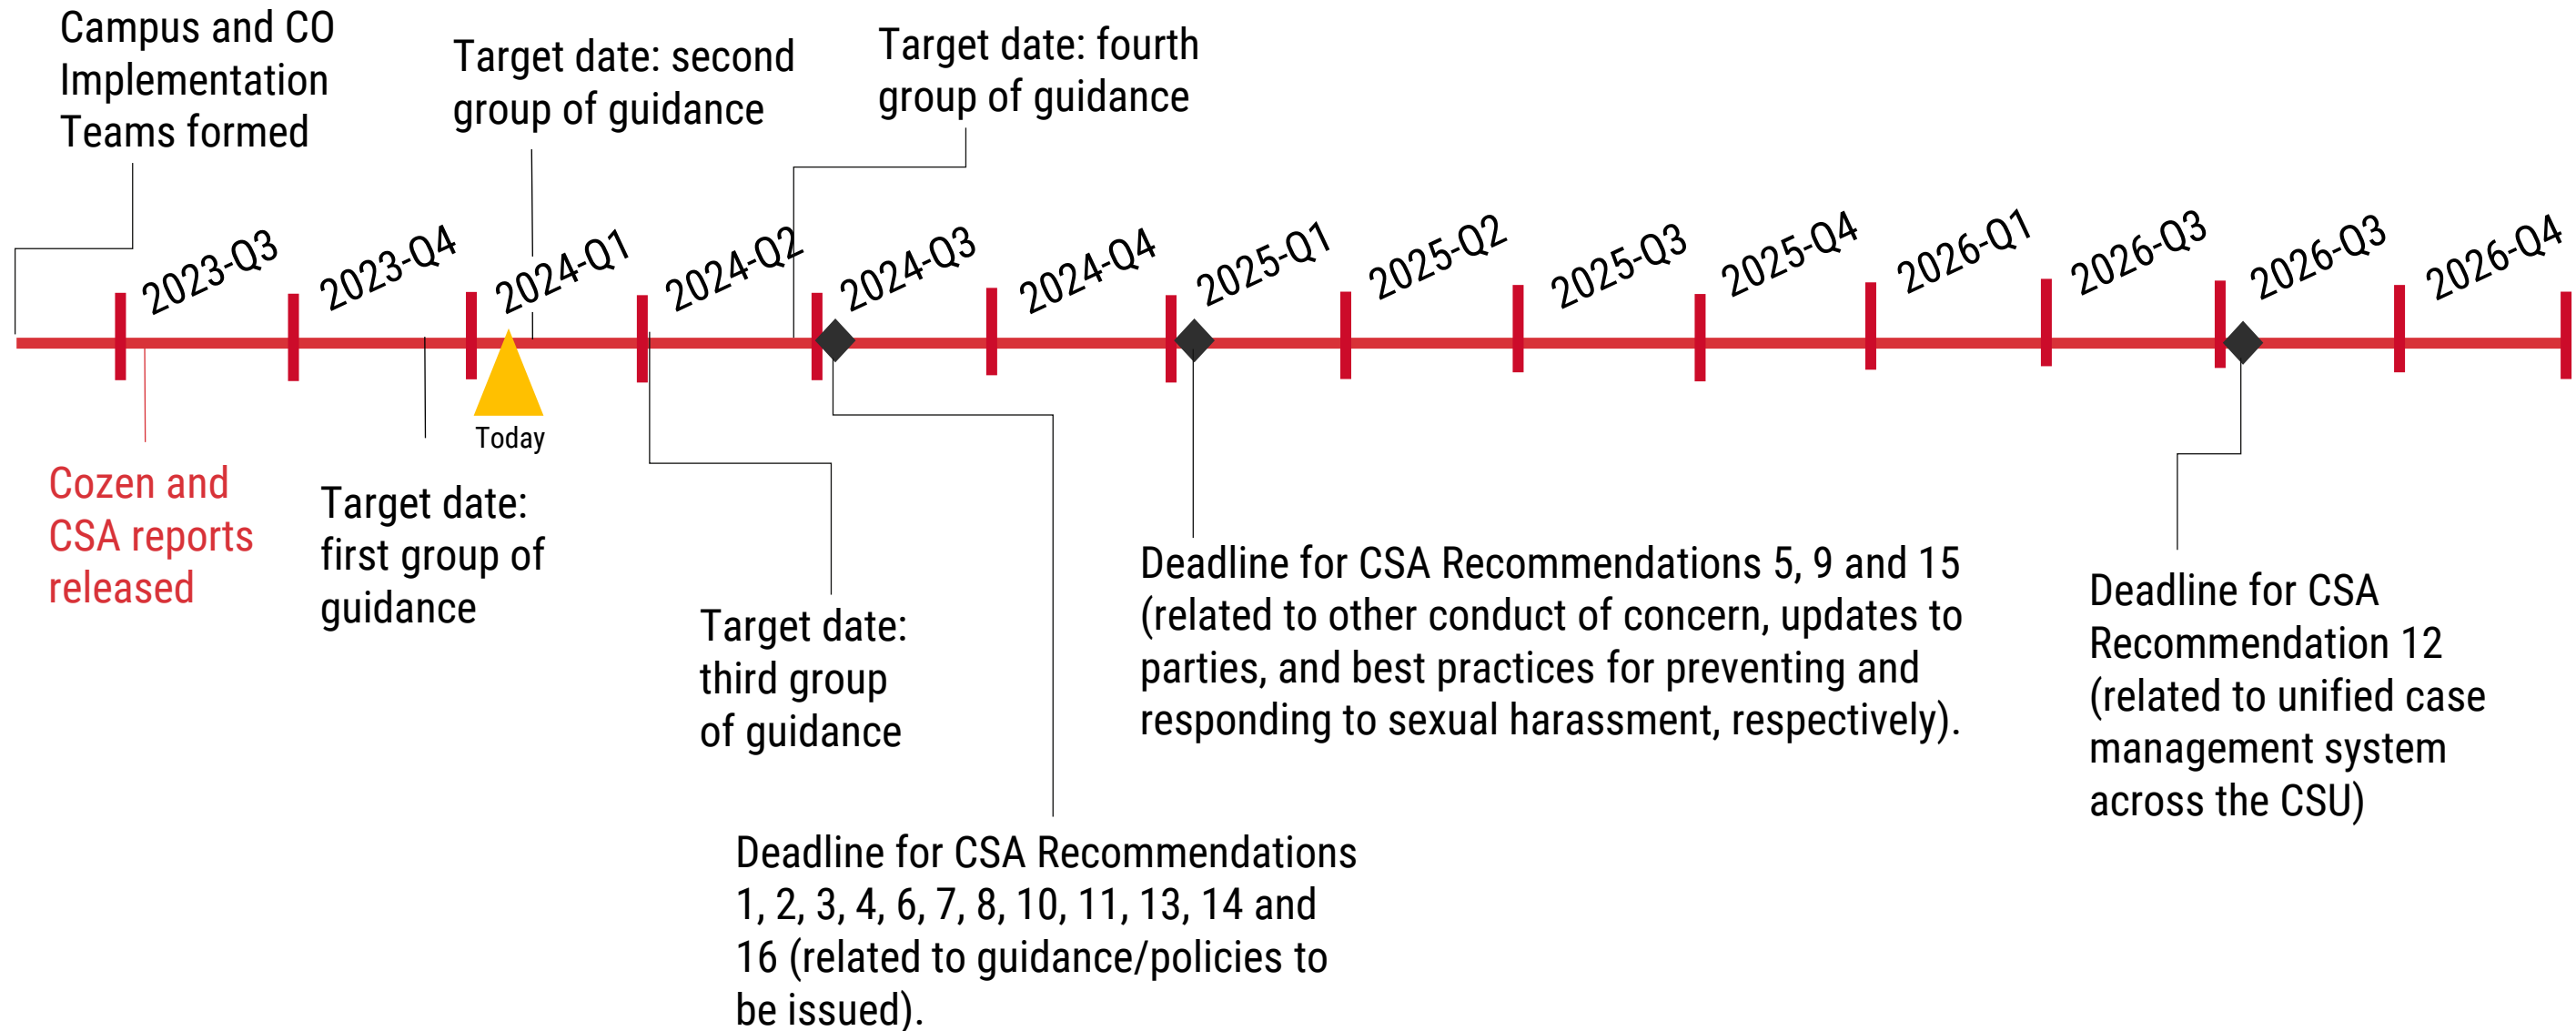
Campus and CO Implementation Teams formed

Target date: second group of guidance

Target date: fourth group of guidance

2023-Q3

2023-Q4

2024-Q1

2024-Q2

2024-Q3

2024-Q4

2025-Q1

2025-Q2

2025-Q3

2025-Q4

2026-Q1

2026-Q3

2026-Q3

2026-Q4

Today

Cozen and CSA reports released

Target date: first group of guidance

Target date: third group of guidance

Deadline for CSA Recommendations 5, 9 and 15 (related to other conduct of concern, updates to parties, and best practices for preventing and responding to sexual harassment, respectively).

Deadline for CSA Recommendation 12 (related to unified case management system across the CSU)

Deadline for CSA Recommendations 1, 2, 3, 4, 6, 7, 8, 10, 11, 13, 14 and 16 (related to guidance/policies to be issued).